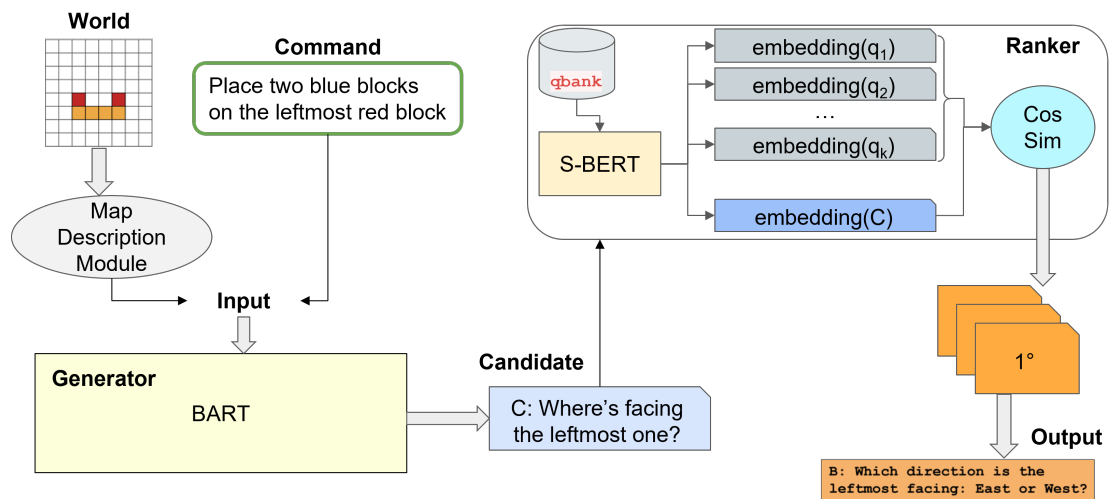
World

Command

Place two blue blocks on the leftmost red block

Map Description Module

Input

Generator

BART

Candidate

C: Where's facing the leftmost one?

qbank

S-BERT

embedding($q_1$)

embedding($q_2$)

…

embedding($q_k$)

embedding(C)

Ranker

Cos Sim

1°

Output

B: Which direction is the leftmost facing: East or West?